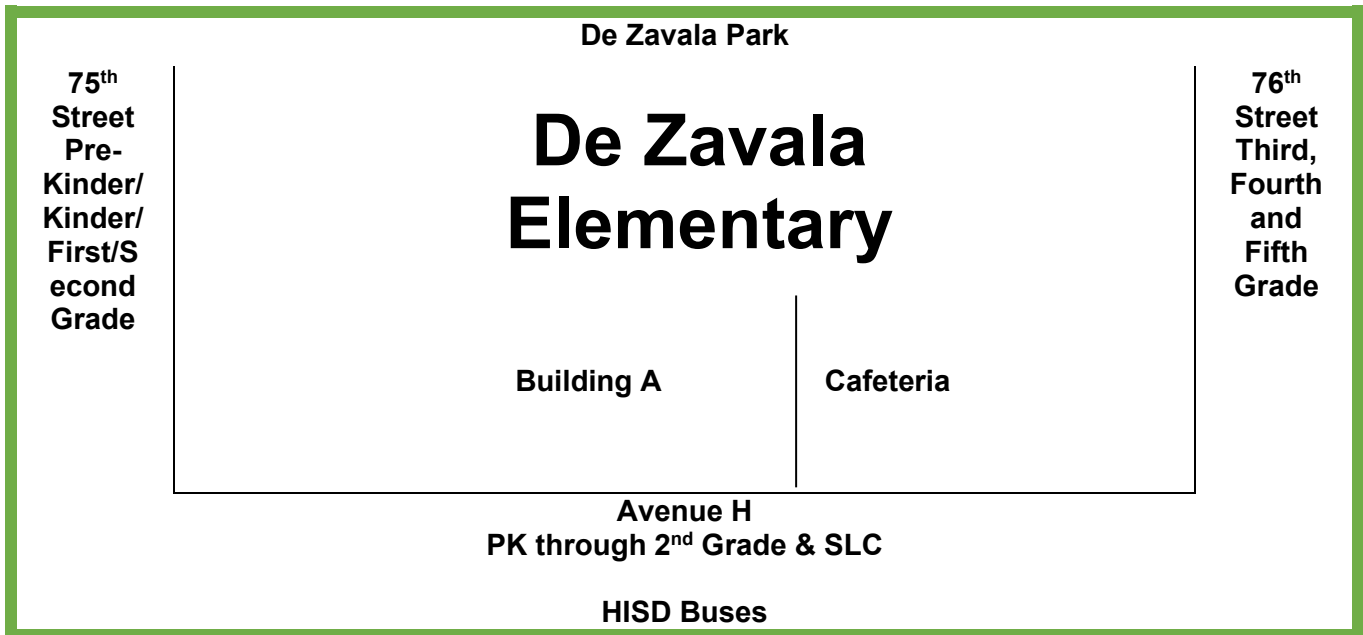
De Zavala Park

75$^{th}$ Street Pre-Kinder/ Kinder/ First/Second Grade

De Zavala Elementary

76$^{th}$ Street Third, Fourth and Fifth Grade

Building A

Cafeteria

Avenue H
PK through 2$^{nd}$ Grade & SLC

HISD Buses